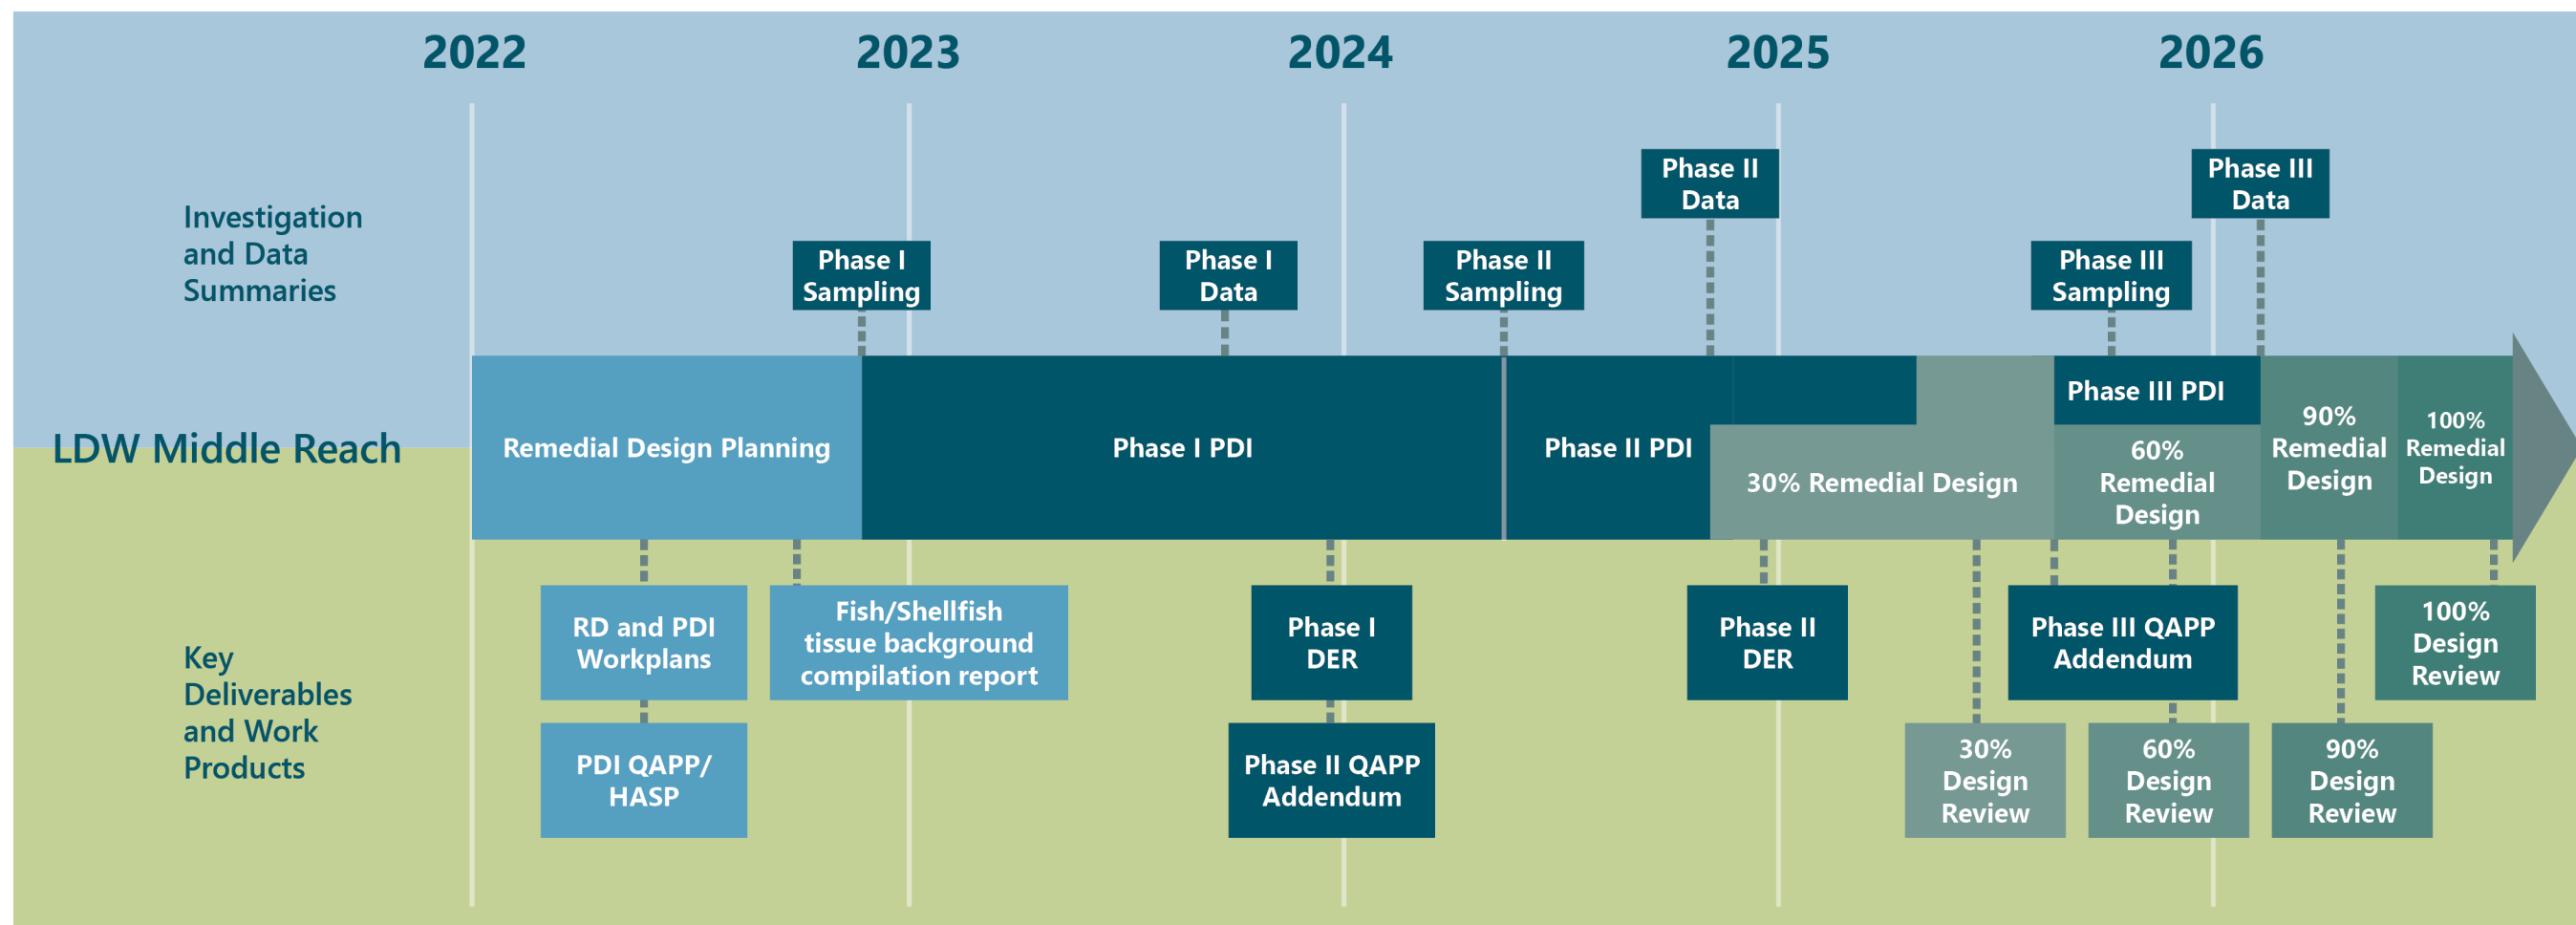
2022 2023 2024 2025 2026

Investigation and Data Summaries

Phase II Data

Phase III Data

Phase I Sampling

Phase I Data

Phase II Sampling

Phase III Sampling

LDW Middle Reach

Remedial Design Planning

Phase I PDI

Phase II PDI

Phase III PDI

30% Remedial Design

60% Remedial Design

90% Remedial Design

100% Remedial Design

Key Deliverables and Work Products

RD and PDI Workplans

Fish/Shellfish tissue background compilation report

Phase I DER

Phase II DER

Phase III QAPP Addendum

100% Design Review

PDI QAPP/ HASP

Phase II QAPP Addendum

30% Design Review

60% Design Review

90% Design Review